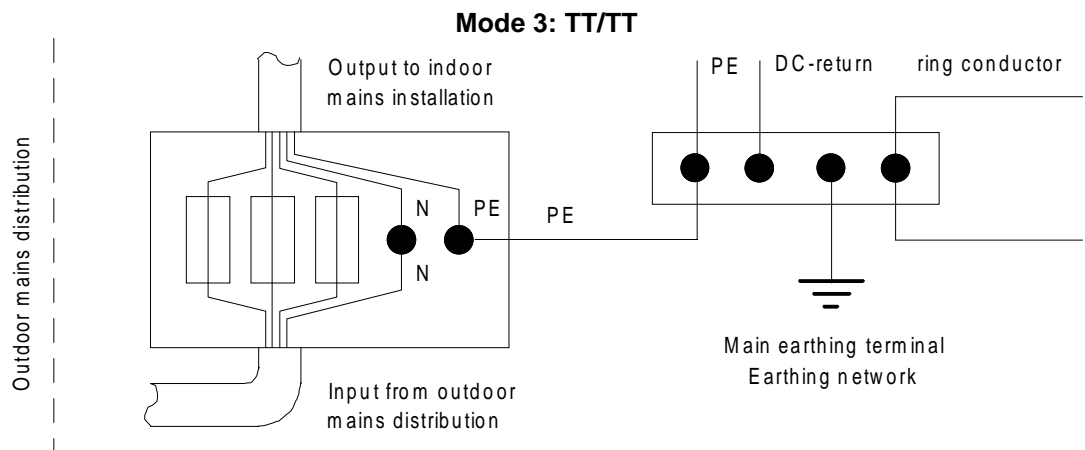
Mode 3: TT/TT

Outdoor mains distribution

Output to indoor mains installation

PE

DC-return

ring conductor

N

PE

PE

N

Main earthing terminal
Earthing network

Input from outdoor mains distribution